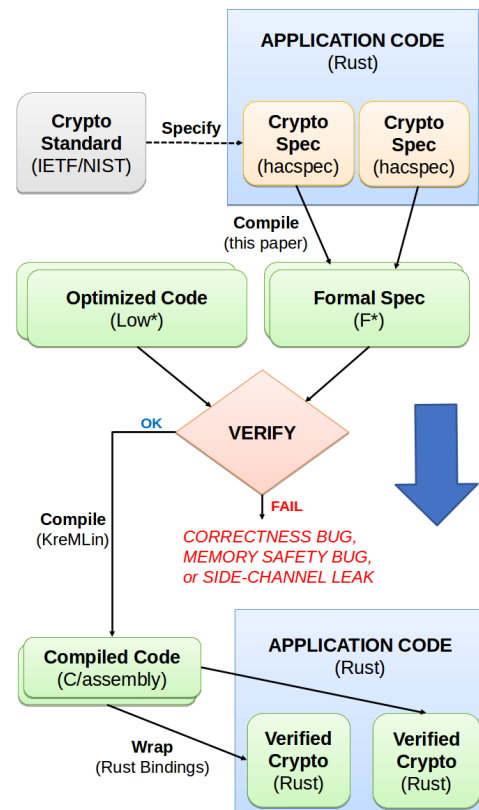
APPLICATION CODE
(Rust)

Crypto Standard
(IETF/NIST)

Specify

Crypto Spec
(hacspec)

Crypto Spec
(hacspec)

Compile
(this paper)

Optimized Code
(Low*)

Formal Spec
(F*)

OK

VERIFY

FAIL

CORRECTNESS BUG,
MEMORY SAFETY BUG,
or SIDE-CHANNEL LEAK

Compile
(KreMLin)

APPLICATION CODE
(Rust)

Compiled Code
(C/assembly)

Wrap
(Rust Bindings)

Verified Crypto
(Rust)

Verified Crypto
(Rust)